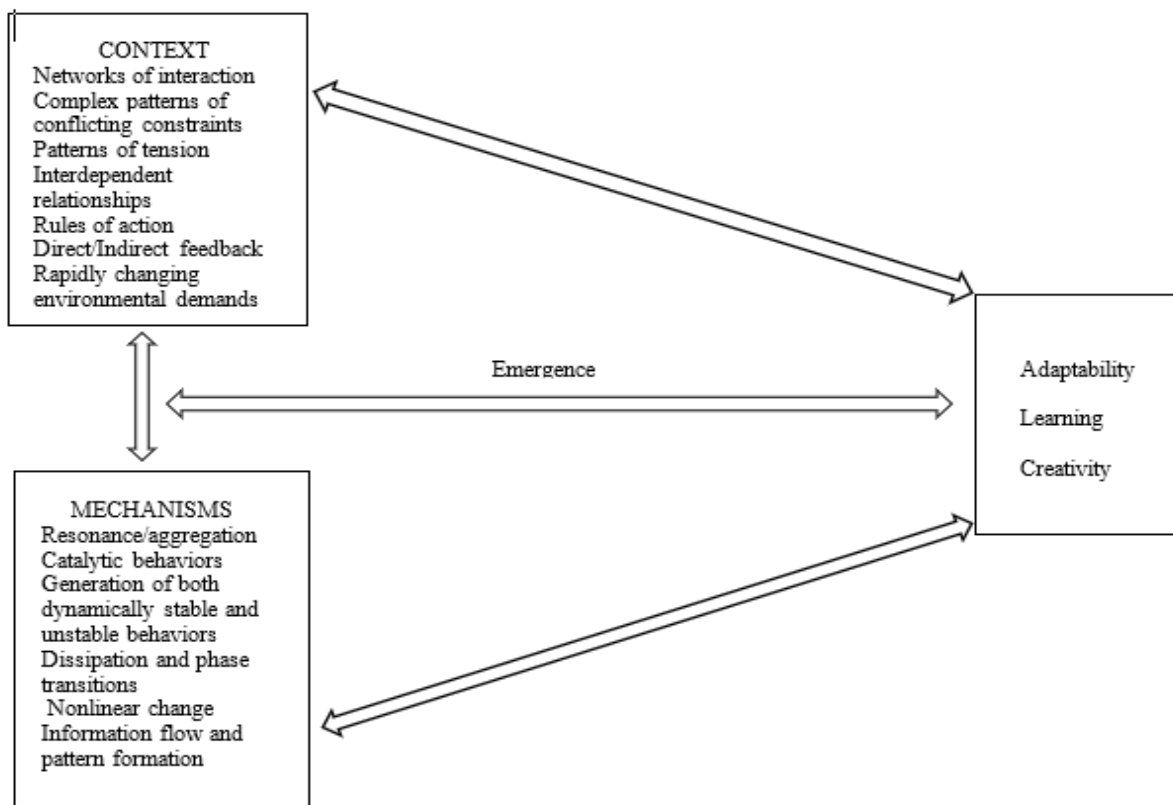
CONTEXT
Networks of interaction
Complex patterns of conflicting constraints
Patterns of tension
Interdependent relationships
Rules of action
Direct/Indirect feedback
Rapidly changing environmental demands

Emergence

Adaptability
Learning
Creativity

MECHANISMS
Resonance/aggregation
Catalytic behaviors
Generation of both dynamically stable and unstable behaviors
Dissipation and phase transitions
Nonlinear change
Information flow and pattern formation